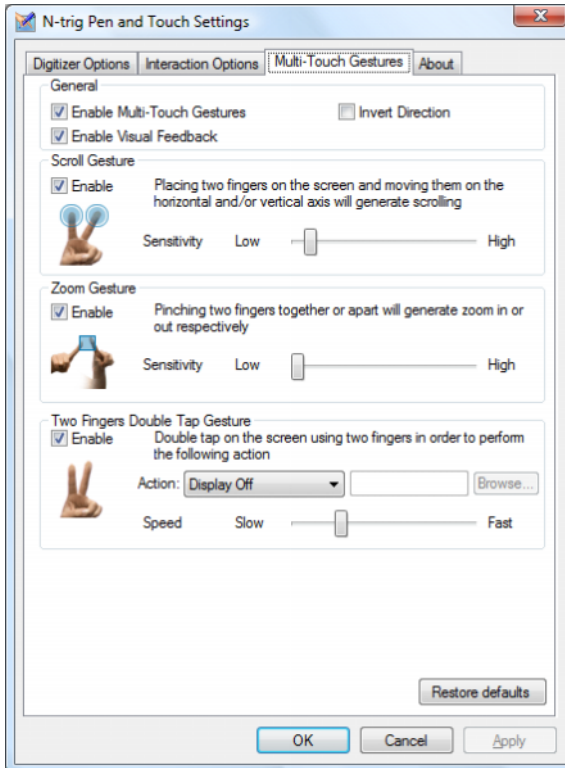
N-trig Pen and Touch Settings

Digitizer Options | Interaction Options | Multi-Touch Gestures | About

General
Enable Multi-Touch Gestures
Invert Direction
Enable Visual Feedback

Scroll Gesture
Enable
Placing two fingers on the screen and moving them on the horizontal and/or vertical axis will generate scrolling
Sensitivity Low High

Zoom Gesture
Enable
Pinching two fingers together or apart will generate zoom in or out respectively
Sensitivity Low High

Two Fingers Double Tap Gesture
Enable
Double tap on the screen using two fingers in order to perform the following action
Action: Display Off
Browse...
Speed Slow Fast

Restore defaults

OK Cancel Apply